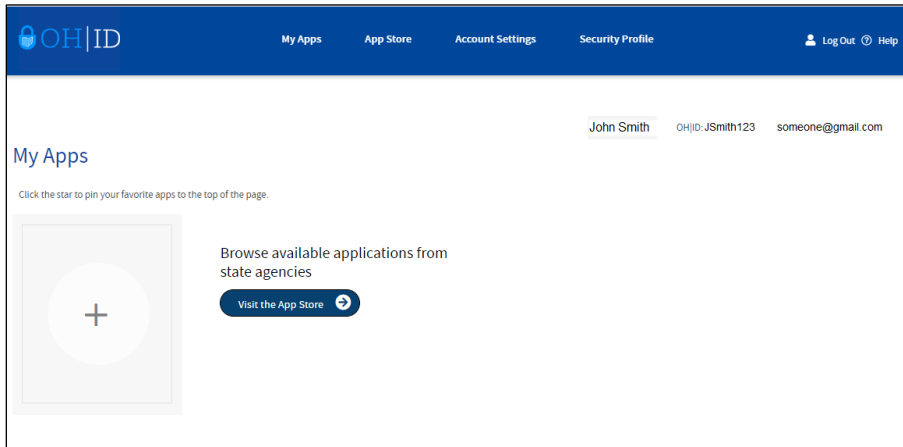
OH|ID

My Apps App Store Account Settings Security Profile Log Out Help

John Smith OH|ID: JSmith123 someone@gmail.com

My Apps

Click the star to pin your favorite apps to the top of the page.

+

Browse available applications from state agencies

Visit the App Store